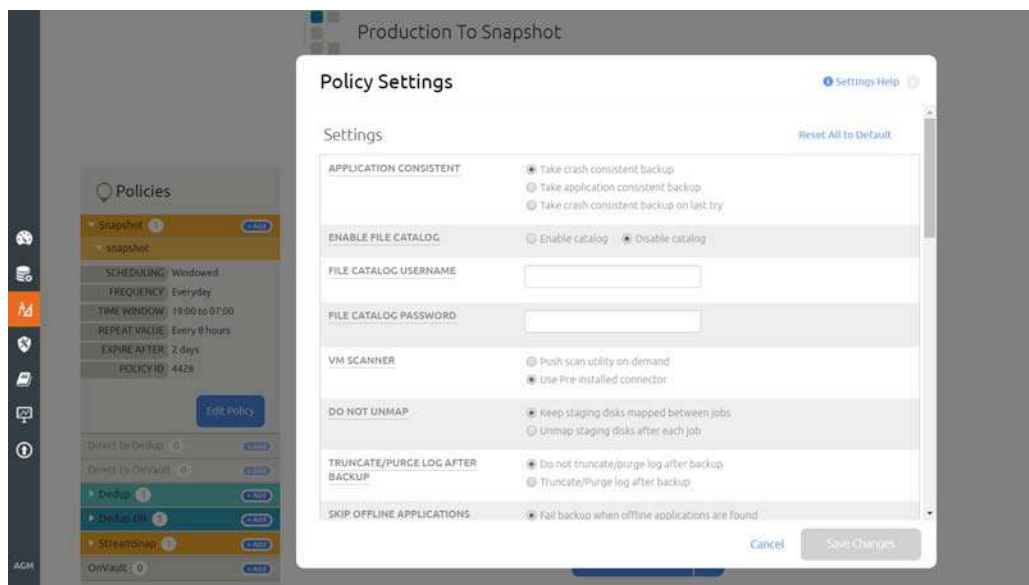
Production To Snapshot

Policies

Snapshot 1 +Add

snapshot

SCHEDULING Windowed
FREQUENCY Everyday
TIME WINDOW 19:00 to 07:00
REPEAT VALUE Every 8 hours
EXPIRE AFTER 2 days
POLICY ID 4428

Edit Policy

Direct to Dedup 0 +Add
Direct to OnVault 0 +Add
Dedup 1 +Add
Dedup DR 1 +Add
StreamSnap 1 +Add
OnVault 0 +Add

AGM

Policy Settings

Settings Help

Settings

Reset All to Default

| | |
|---|---|
| APPLICATION CONSISTENT | Take crash consistent backup<br>Take application consistent backup<br>Take crash consistent backup on last try |
| ENABLE FILE CATALOG | Enable catalog Disable catalog |
| FILE CATALOG USERNAME | |
| FILE CATALOG PASSWORD | |
| VM SCANNER | Push scan utility on-demand<br>Use Pre-installed connector |
| DO NOT UNMAP | Keep staging disks mapped between jobs<br>Unmap staging disks after each job |
| TRUNCATE/PURGE LOG AFTER BACKUP | Do not truncate/purge log after backup<br>Truncate/Purge log after backup |
| SKIP OFFLINE APPLICATIONS | Fail backup when offline applications are found |

Cancel

Save Changes